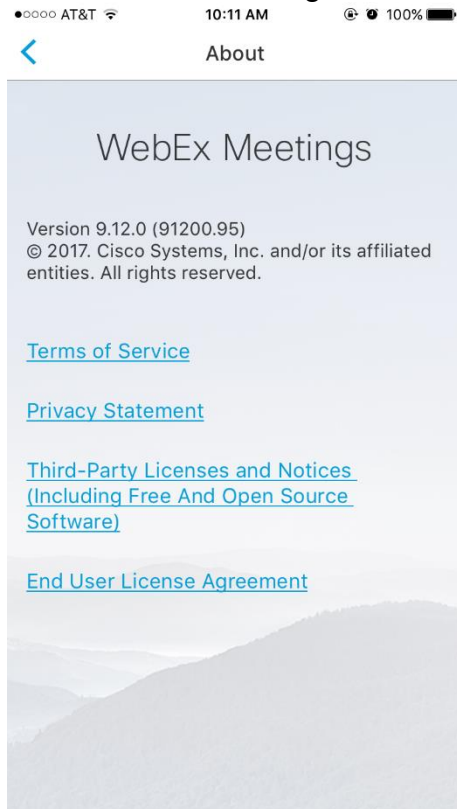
●○○○○ AT&T 10:11 AM 100%

<

About

WebEx Meetings

Version 9.12.0 (91200.95)
© 2017. Cisco Systems, Inc. and/or its affiliated entities. All rights reserved.

Terms of Service

Privacy Statement

Third-Party Licenses and Notices (Including Free And Open Source Software)

End User License Agreement